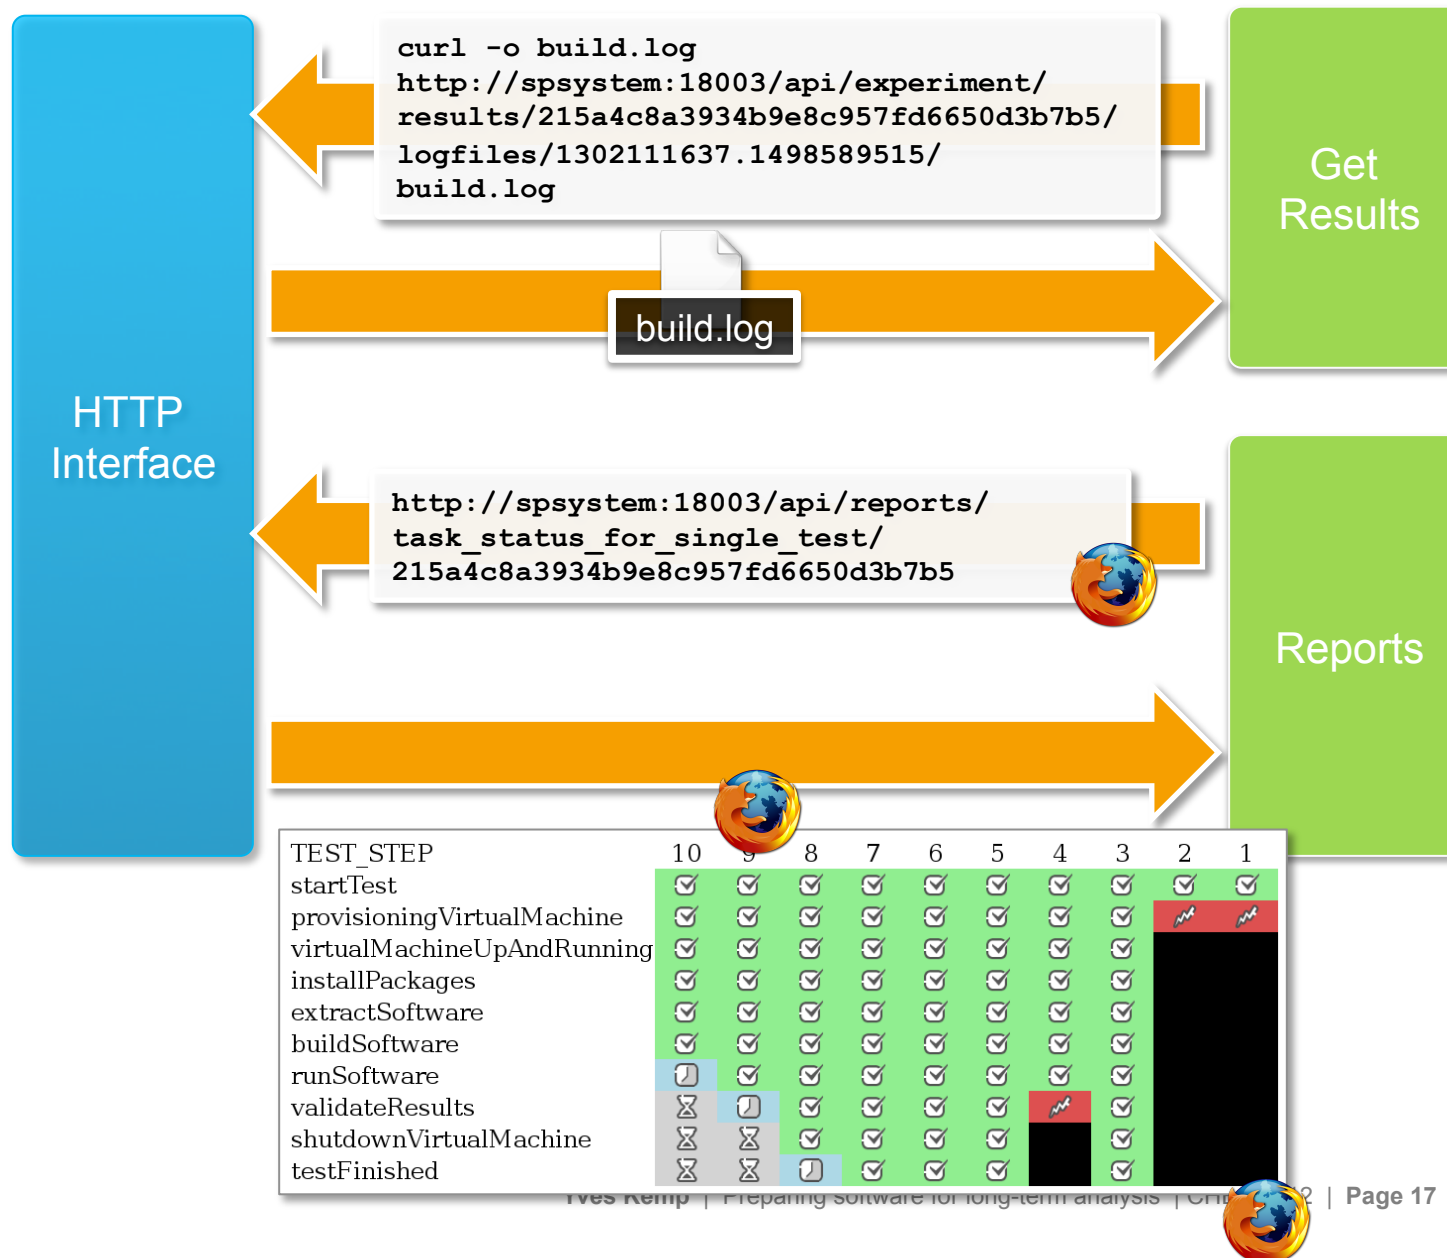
HTTP Interface

curl -o build.log http://spsystem:18003/api/experiment/results/215a4c8a3934b9e8c957fd6650d3b7b5/logfiles/1302111637.1498589515/build.log

build.log

Get Results

http://spsystem:18003/api/reports/task_status_for_single_test/215a4c8a3934b9e8c957fd6650d3b7b5

Reports

| TEST_STEP | 10 | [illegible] | 8 | 7 | 6 | 5 | 4 | 3 | 2 | 1 |
|---|---|---|---|---|---|---|---|---|---|---|
| startTest | | | | | | | | | | |
| provisioningVirtualMachine | | | | | | | | | | |
| virtualMachineUpAndRunning | | | | | | | | | | |
| installPackages | | | | | | | | | | |
| extractSoftware | | | | | | | | | | |
| buildSoftware | | | | | | | | | | |
| runSoftware | | | | | | | | | | |
| validateResults | | | | | | | | | | |
| shutdownVirtualMachine | | | | | | | | | | |
| testFinished | | | | | | | | | | |

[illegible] | Preparing software for long-term analysis | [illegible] | Page 17